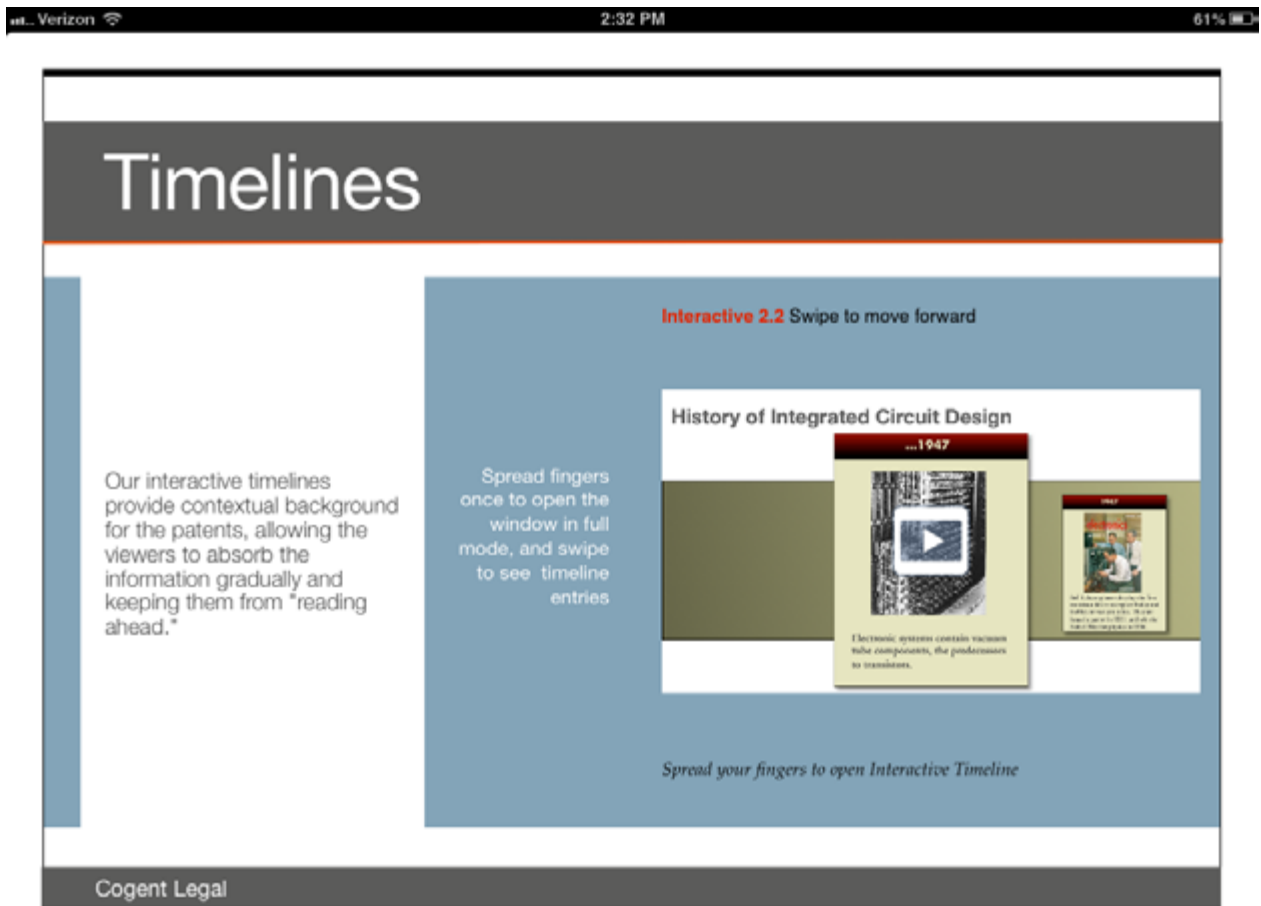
Verizon 2:32 PM 61%

Timelines

Our interactive timelines provide contextual background for the patents, allowing the viewers to absorb the information gradually and keeping them from "reading ahead."

Spread fingers once to open the window in full mode, and swipe to see timeline entries

Interactive 2.2 Swipe to move forward

History of Integrated Circuit Design

...1947

Electronic systems contain vacuum tube components, the predecessors to transistors.

1947

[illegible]

Spread your fingers to open Interactive Timeline

Cogent Legal